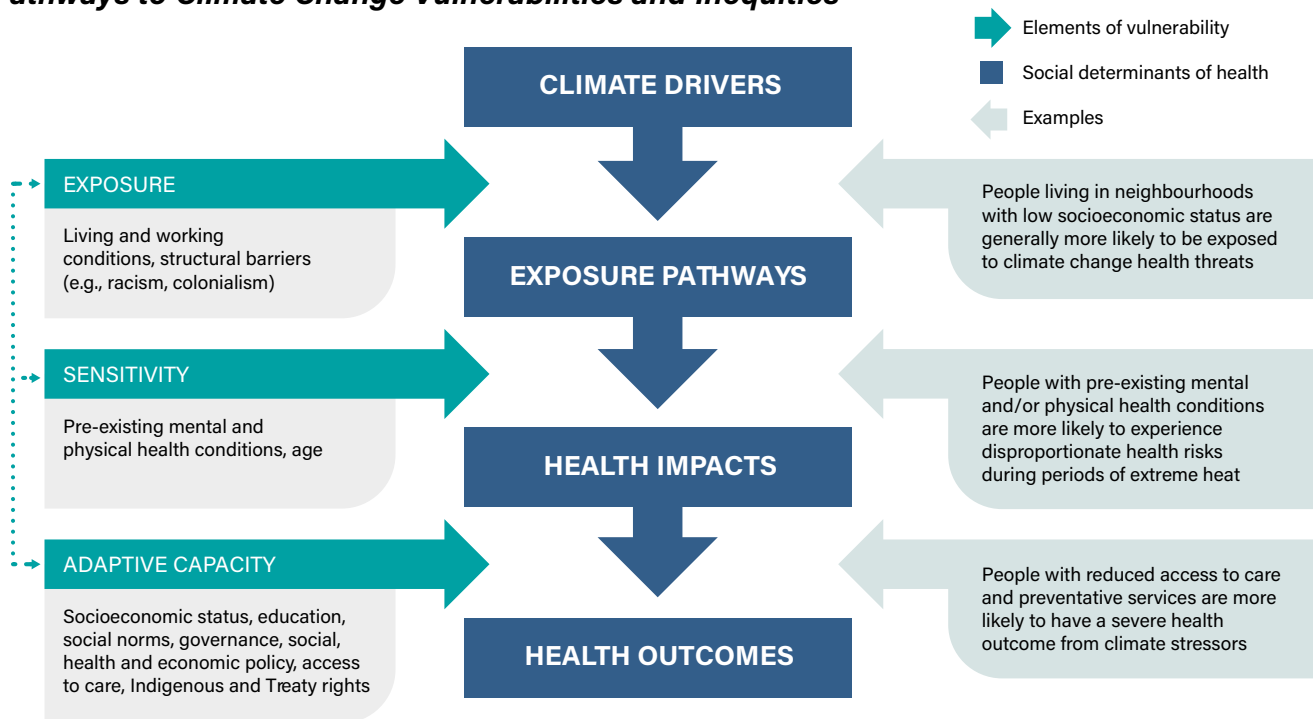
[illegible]athways to Climate Change Vulnerabilities and Inequities

Elements of vulnerability
Social determinants of health
Examples

CLIMATE DRIVERS

EXPOSURE
Living and working conditions, structural barriers (e.g., racism, colonialism)

People living in neighbourhoods with low socioeconomic status are generally more likely to be exposed to climate change health threats

EXPOSURE PATHWAYS

SENSITIVITY
Pre-existing mental and physical health conditions, age

People with pre-existing mental and/or physical health conditions are more likely to experience disproportionate health risks during periods of extreme heat

HEALTH IMPACTS

ADAPTIVE CAPACITY
Socioeconomic status, education, social norms, governance, social, health and economic policy, access to care, Indigenous and Treaty rights

People with reduced access to care and preventative services are more likely to have a severe health outcome from climate stressors

HEALTH OUTCOMES